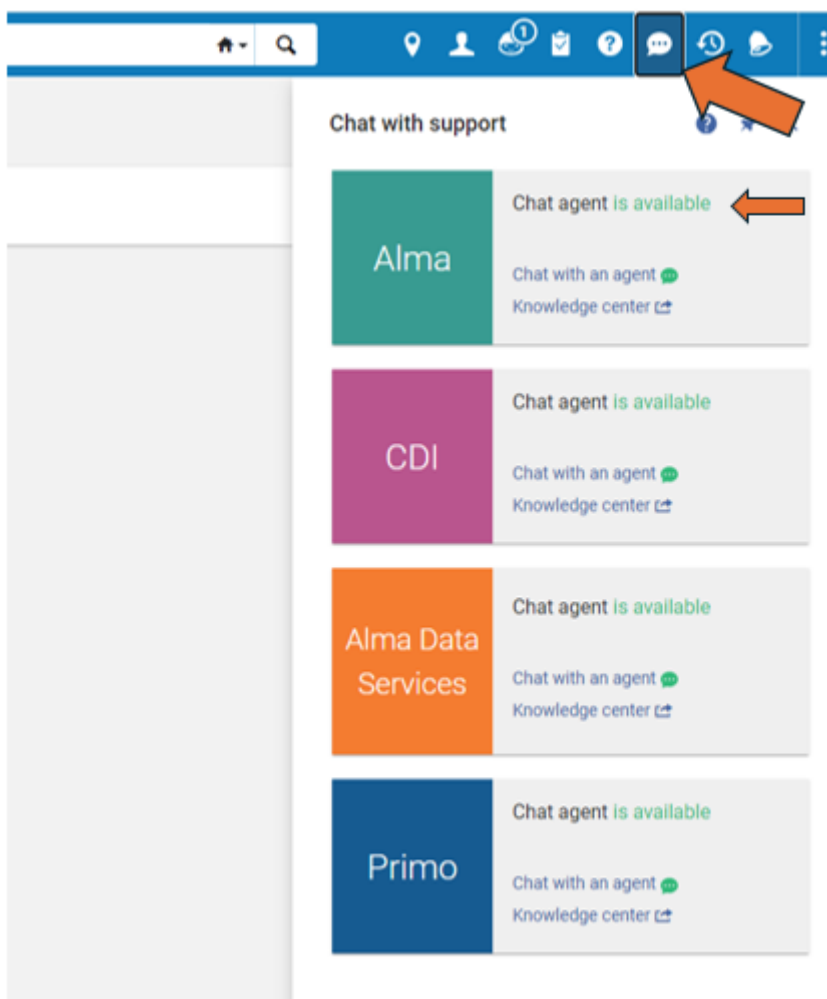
1

Chat with support

Alma

Chat agent is available

Chat with an agent

Knowledge center

CDI

Chat agent is available

Chat with an agent

Knowledge center

Alma Data Services

Chat agent is available

Chat with an agent

Knowledge center

Primo

Chat agent is available

Chat with an agent

Knowledge center